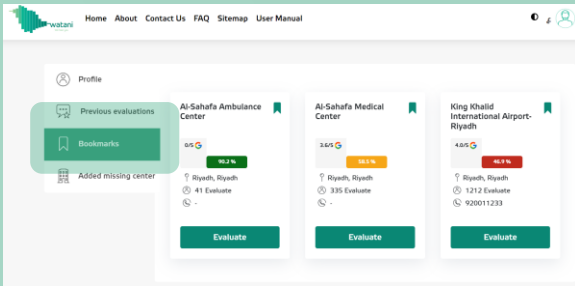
watani

Home About Contact Us FAQ Sitemap User Manual

Profile

Previous evaluations

Bookmarks

Added missing center

Al-Sahafa Ambulance Center

0/5 G

90.2 %

Riyadh, Riyadh

41 Evaluate

-

Evaluate

Al-Sahafa Medical Center

3.6/5 G

58.5 %

Riyadh, Riyadh

335 Evaluate

-

Evaluate

King Khalid International Airport-Riyadh

4.0/5 G

46.9 %

Riyadh, Riyadh

1212 Evaluate

920011233

Evaluate